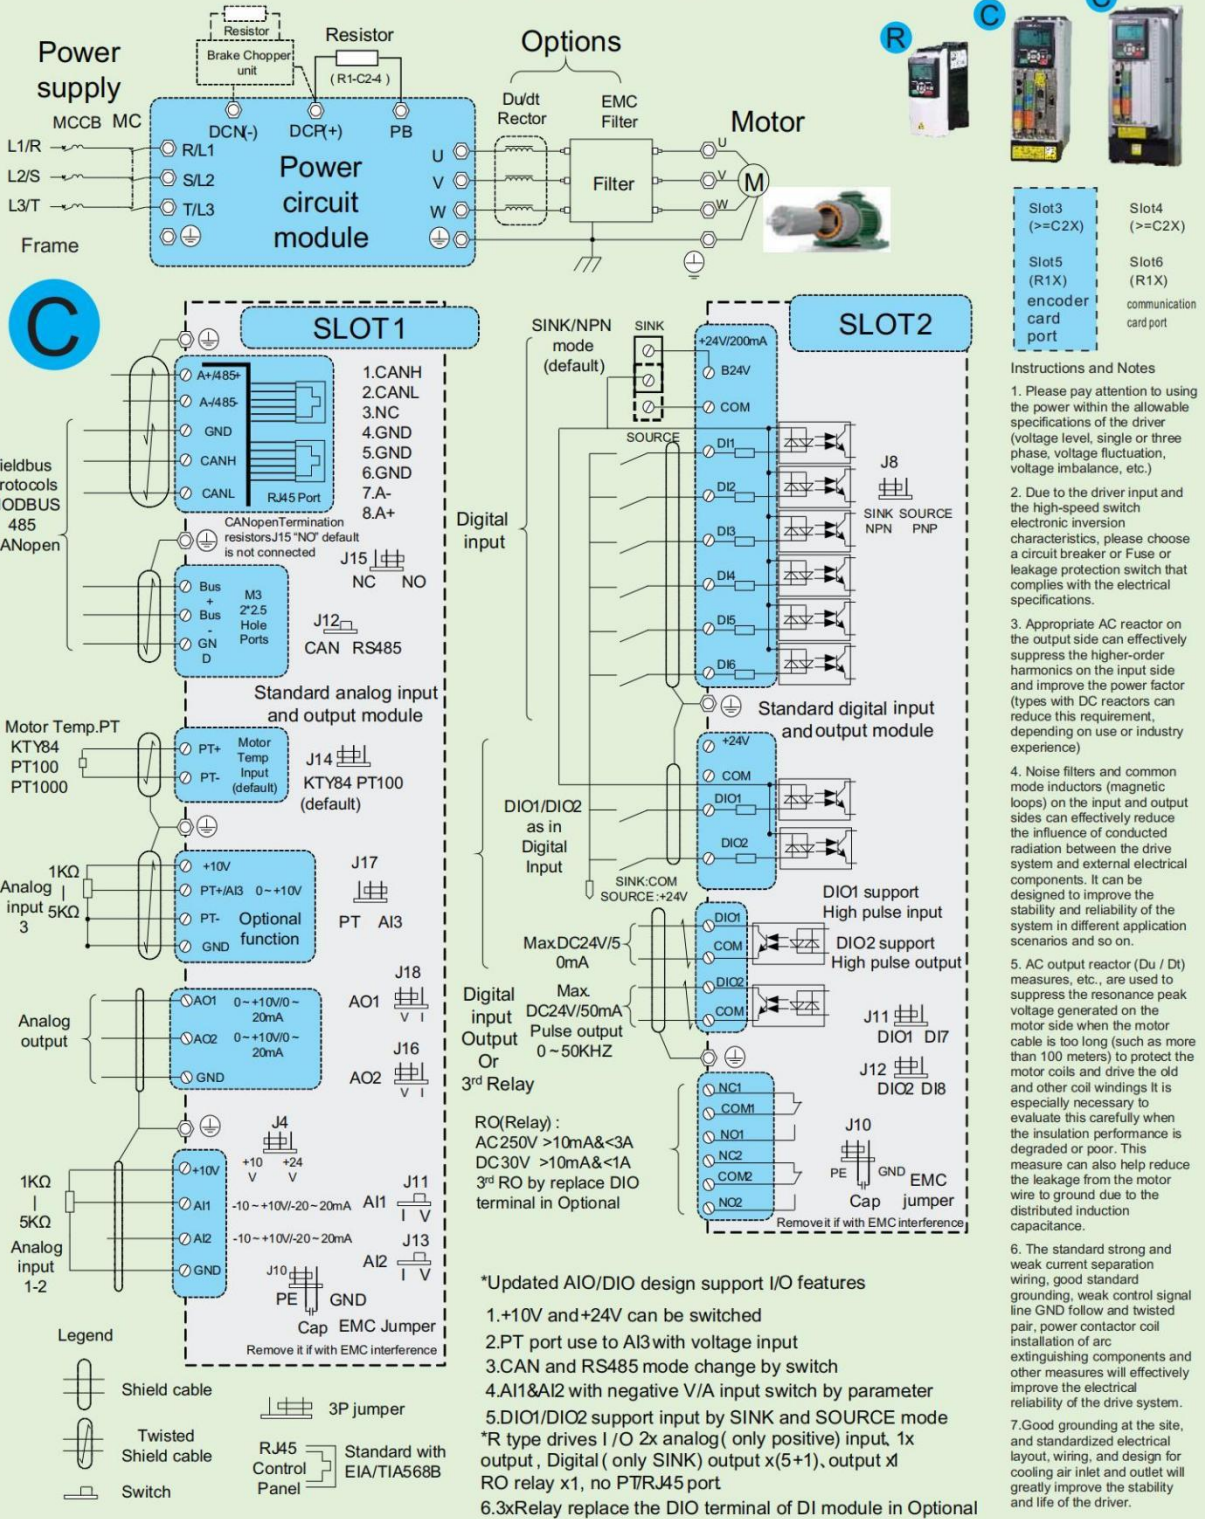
Resistor
Brake Chopper unit
Resistor
(R1-C2-4)
Options
Power supply
Du/dt Rector
EMC Filter
Motor
MCCB MC
DCN(-) DCP(+) PB
L1/R
R/L1
L2/S
S/L2
L3/T
T/L3
Power circuit module
U
V
W
Filter
U
V
W
M
Frame
R
C
C
Slot3 (>=C2X)
Slot4 (>=C2X)
Slot5 (R1X) encoder card port
Slot6 (R1X) communication card port
C
SLOT1
A+/485+
A-/485-
GND
CANH
CANL
RJ45 Port
1.CANH
2.CANL
3.NC
4.GND
5.GND
6.GND
7.A-
8.A+
ieldbus rotocols ODBUS 485 ANopen
CANopenTermination resistorsJ15 "NO" default is not connected
J15
NC NO
Bus + Bus - GN D
M3 2*2.5 Hole Ports
J12
CAN RS485
Standard analog input and output module
Motor Temp.PT KTY84 PT100 PT1000
PT+
PT-
Motor Temp Input (default)
J14
KTY84 PT100 (default)
1KΩ
Analog input 5KΩ 3
+10V
PT+/AI3 0~+10V
PT- Optional function
GND
J17
PT AI3
J18
AO1 0~+10V/0~20mA
AO2 0~+10V/0~20mA
GND
AO1
V I
J16
AO2
V I
Analog output
J4
+10 V
+24 V
1KΩ
5KΩ
Analog input 1-2
+10V
AI1 -10~+10V/-20~20mA AI1
AI2 -10~+10V/-20~20mA
GND
J11
I V
J13
AI2
I V
J10
PE GND
Cap EMC Jumper
Remove it if with EMC interference
Legend
Shield cable
Twisted Shield cable
Switch
3P jumper
RJ45 Control Panel
Standard with EIA/TIA568B
SINK/NPN mode (default)
SINK
SOURCE
SLOT2
+24V/200mA
B24V
COM
DI1
DI2
DI3
DI4
DI5
DI6
J8
SINK SOURCE NPN PNP
Digital input
Standard digital input and output module
+24V
COM
DIO1
DIO2
DIO1/DIO2 as in Digital Input
SINK:COM SOURCE:+24V
DIO1 support High pulse input
DIO2 support High pulse output
Max.DC24V/50mA
Digital input Output Or 3rd Relay
Max. DC24V/50mA Pulse output 0~50KHZ
DIO1
COM
DIO2
COM
J11
DIO1 DI7
J12
DIO2 DI8
NC1
COM1
NO1
NC2
COM2
NO2
J10
PE GND EMC
Cap jumper
Remove it if with EMC interference
RO(Relay) : AC250V >10mA&<3A DC30V >10mA&<1A 3rd RO by replace DIO terminal in Optional
*Updated AIO/DIO design support I/O features
1.+10V and+24V can be switched
2.PT port use to AI3 with voltage input
3.CAN and RS485 mode change by switch
4.AI1&AI2 with negative V/A input switch by parameter
5.DIO1/DIO2 support input by SINK and SOURCE mode
*R type drives I/O 2x analog( only positive) input, 1x output , Digital ( only SINK) output x(5+1), output x1 RO relay x1, no PT/RJ45 port
6.3xRelay replace the DIO terminal of DI module in Optional
Instructions and Notes
1. Please pay attention to using the power within the allowable specifications of the driver (voltage level, single or three phase, voltage fluctuation, voltage imbalance, etc.)
2. Due to the driver input and the high-speed switch electronic inversion characteristics, please choose a circuit breaker or Fuse or leakage protection switch that complies with the electrical specifications.
3. Appropriate AC reactor on the output side can effectively suppress the higher-order harmonics on the input side and improve the power factor (types with DC reactors can reduce this requirement, depending on use or industry experience)
4. Noise filters and common mode inductors (magnetic loops) on the input and output sides can effectively reduce the influence of conducted radiation between the drive system and external electrical components. It can be designed to improve the stability and reliability of the system in different application scenarios and so on.
5. AC output reactor (Du / Dt) measures, etc., are used to suppress the resonance peak voltage generated on the motor side when the motor cable is too long (such as more than 100 meters) to protect the motor coils and drive the old and other coil windings It is especially necessary to evaluate this carefully when the insulation performance is degraded or poor. This measure can also help reduce the leakage from the motor wire to ground due to the distributed induction capacitance.
6. The standard strong and weak current separation wiring, good standard grounding, weak control signal line GND follow and twisted pair, power contactor coil installation of arc extinguishing components and other measures will effectively improve the electrical reliability of the drive system.
7.Good grounding at the site, and standardized electrical layout, wiring, and design for cooling air inlet and outlet will greatly improve the stability and life of the driver.